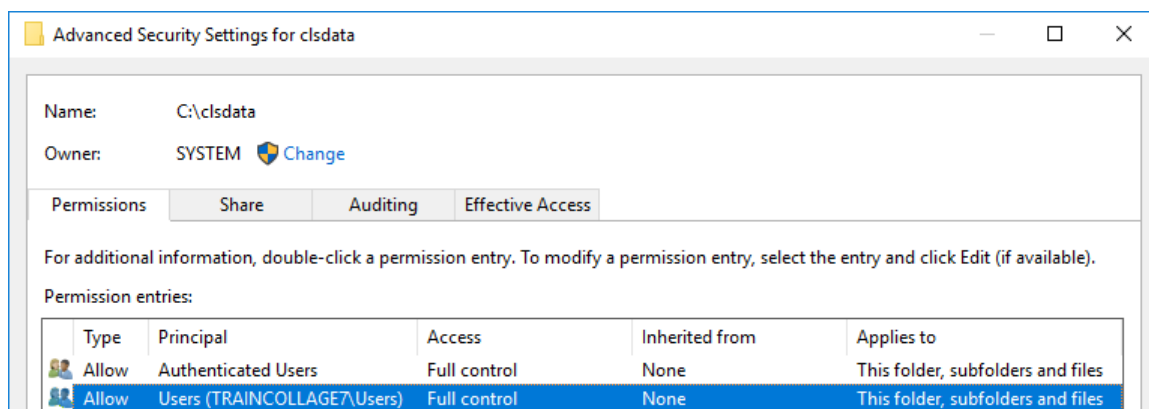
Advanced Security Settings for clsdata

Name: C:\clsdata

Owner: SYSTEM Change

Permissions | Share | Auditing | Effective Access

For additional information, double-click a permission entry. To modify a permission entry, select the entry and click Edit (if available).

Permission entries:

| Type | Principal | Access | Inherited from | Applies to |
|---|---|---|---|---|
| Allow | Authenticated Users | Full control | None | This folder, subfolders and files |
| Allow | Users (TRAINCOLLAGE7\Users) | Full control | None | This folder, subfolders and files |